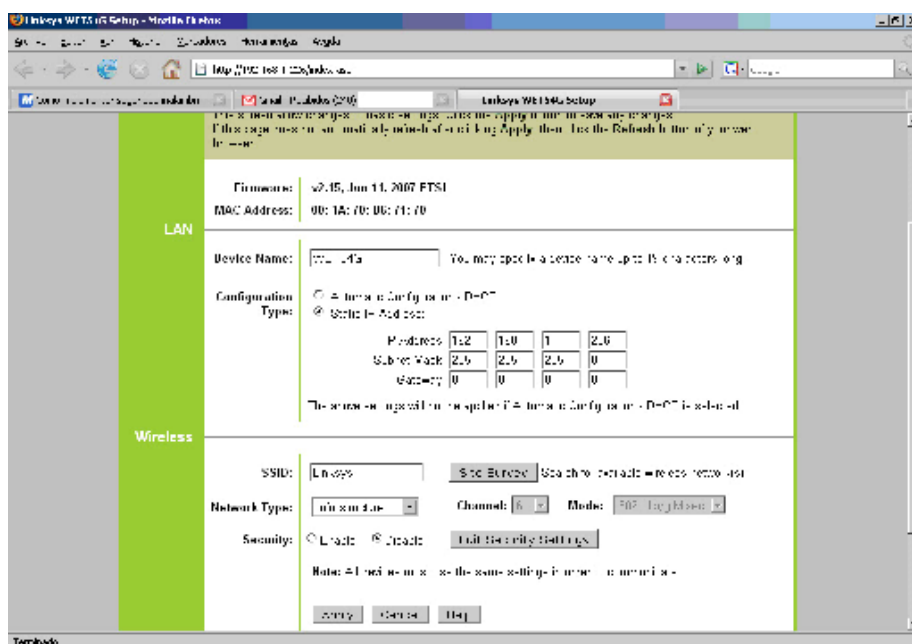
Linksys WET54G Setup - Mozilla Firefox

Firmware: v2.15, Jun 11, 2007 ETSI
MAC Address: 00:1A:70:06:71:70

LAN

Device Name: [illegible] You may specify a device name up to 15 characters long

Configuration Type: ○ Automatic Configuration - DHCP ◉ Static IP Address

IP Address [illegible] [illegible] 1 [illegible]
Subnet Mask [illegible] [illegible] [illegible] 0
Gateway 0 0 0 0

The above settings will not be applied if Automatic Configuration - DHCP is selected

Wireless

SSID: Linksys Site Survey

Network Type: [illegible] Channel: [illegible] Mode: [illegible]

Security: ○ Enable ◉ Disable Edit Security Settings

Note: All devices must use the same settings in order to communicate.

Apply Cancel Help

Terminado